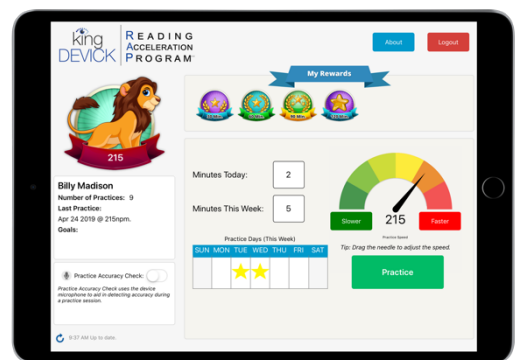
King DEVICK

Reading Acceleration Program™

About

Logout

My Rewards

215

Billy Madison

Number of Practices: 9

Last Practice:

Apr 24 2019 @ 215npm.

Goals:

Practice Accuracy Check:

Practice Accuracy Check uses the device microphone to aid in detecting accuracy during a practice session.

9:57 AM Up to date.

Minutes Today: 2

Minutes This Week: 5

Practice Days (This Week)

| SUN | MON | TUE | WED | THU | FRI | SAT |
|---|---|---|---|---|---|---|
| | | ★ | ★ | | | |

Slower

215

Faster

Practice Speed

Tip: Drag the needle to adjust the speed.

Practice